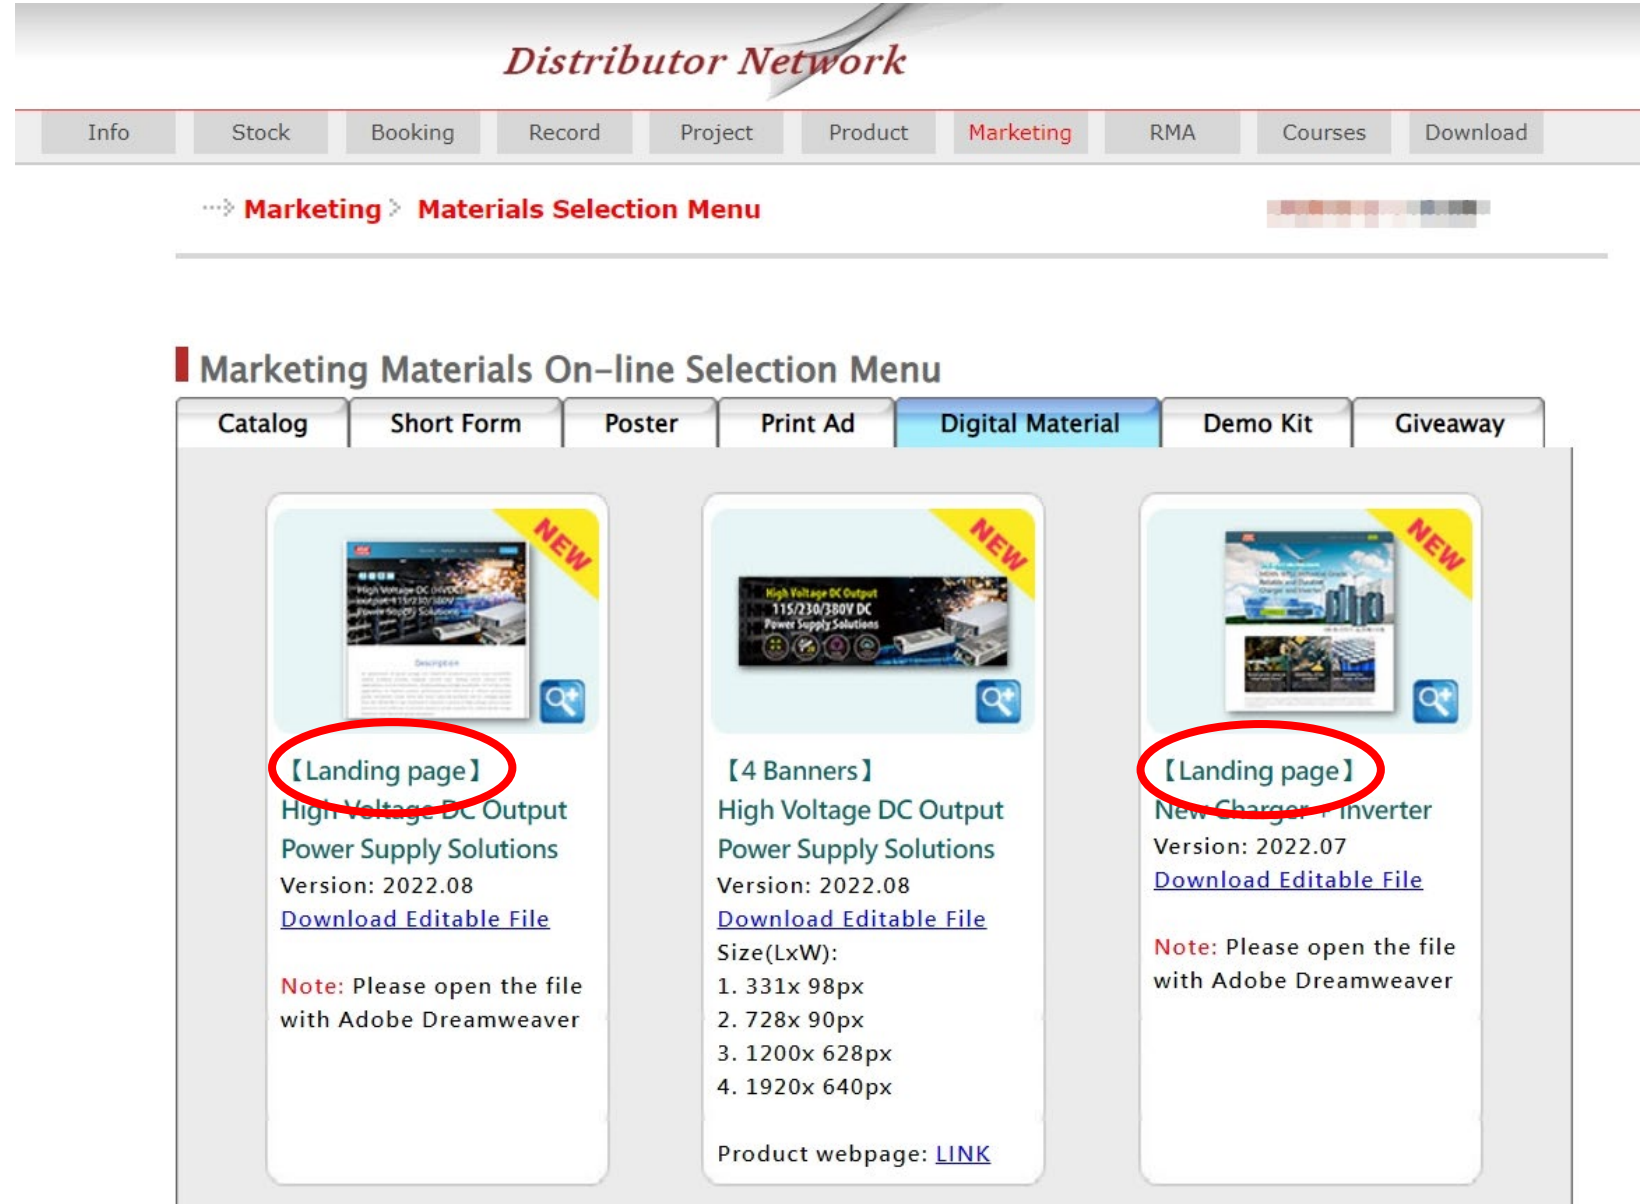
Distributor Network

Info | Stock | Booking | Record | Project | Product | Marketing | RMA | Courses | Download

Marketing > Materials Selection Menu

Marketing Materials On-line Selection Menu

Catalog | Short Form | Poster | Print Ad | Digital Material | Demo Kit | Giveaway

NEW

【Landing page】
High Voltage DC Output Power Supply Solutions
Version: 2022.08
Download Editable File

Note: Please open the file with Adobe Dreamweaver

NEW

High Voltage DC Output 115/230/380V DC Power Supply Solutions

【4 Banners】
High Voltage DC Output Power Supply Solutions
Version: 2022.08
Download Editable File
Size(LxW):
1. 331x 98px
2. 728x 90px
3. 1200x 628px
4. 1920x 640px

Product webpage: LINK

NEW

【Landing page】
New Charger + Inverter
Version: 2022.07
Download Editable File

Note: Please open the file with Adobe Dreamweaver